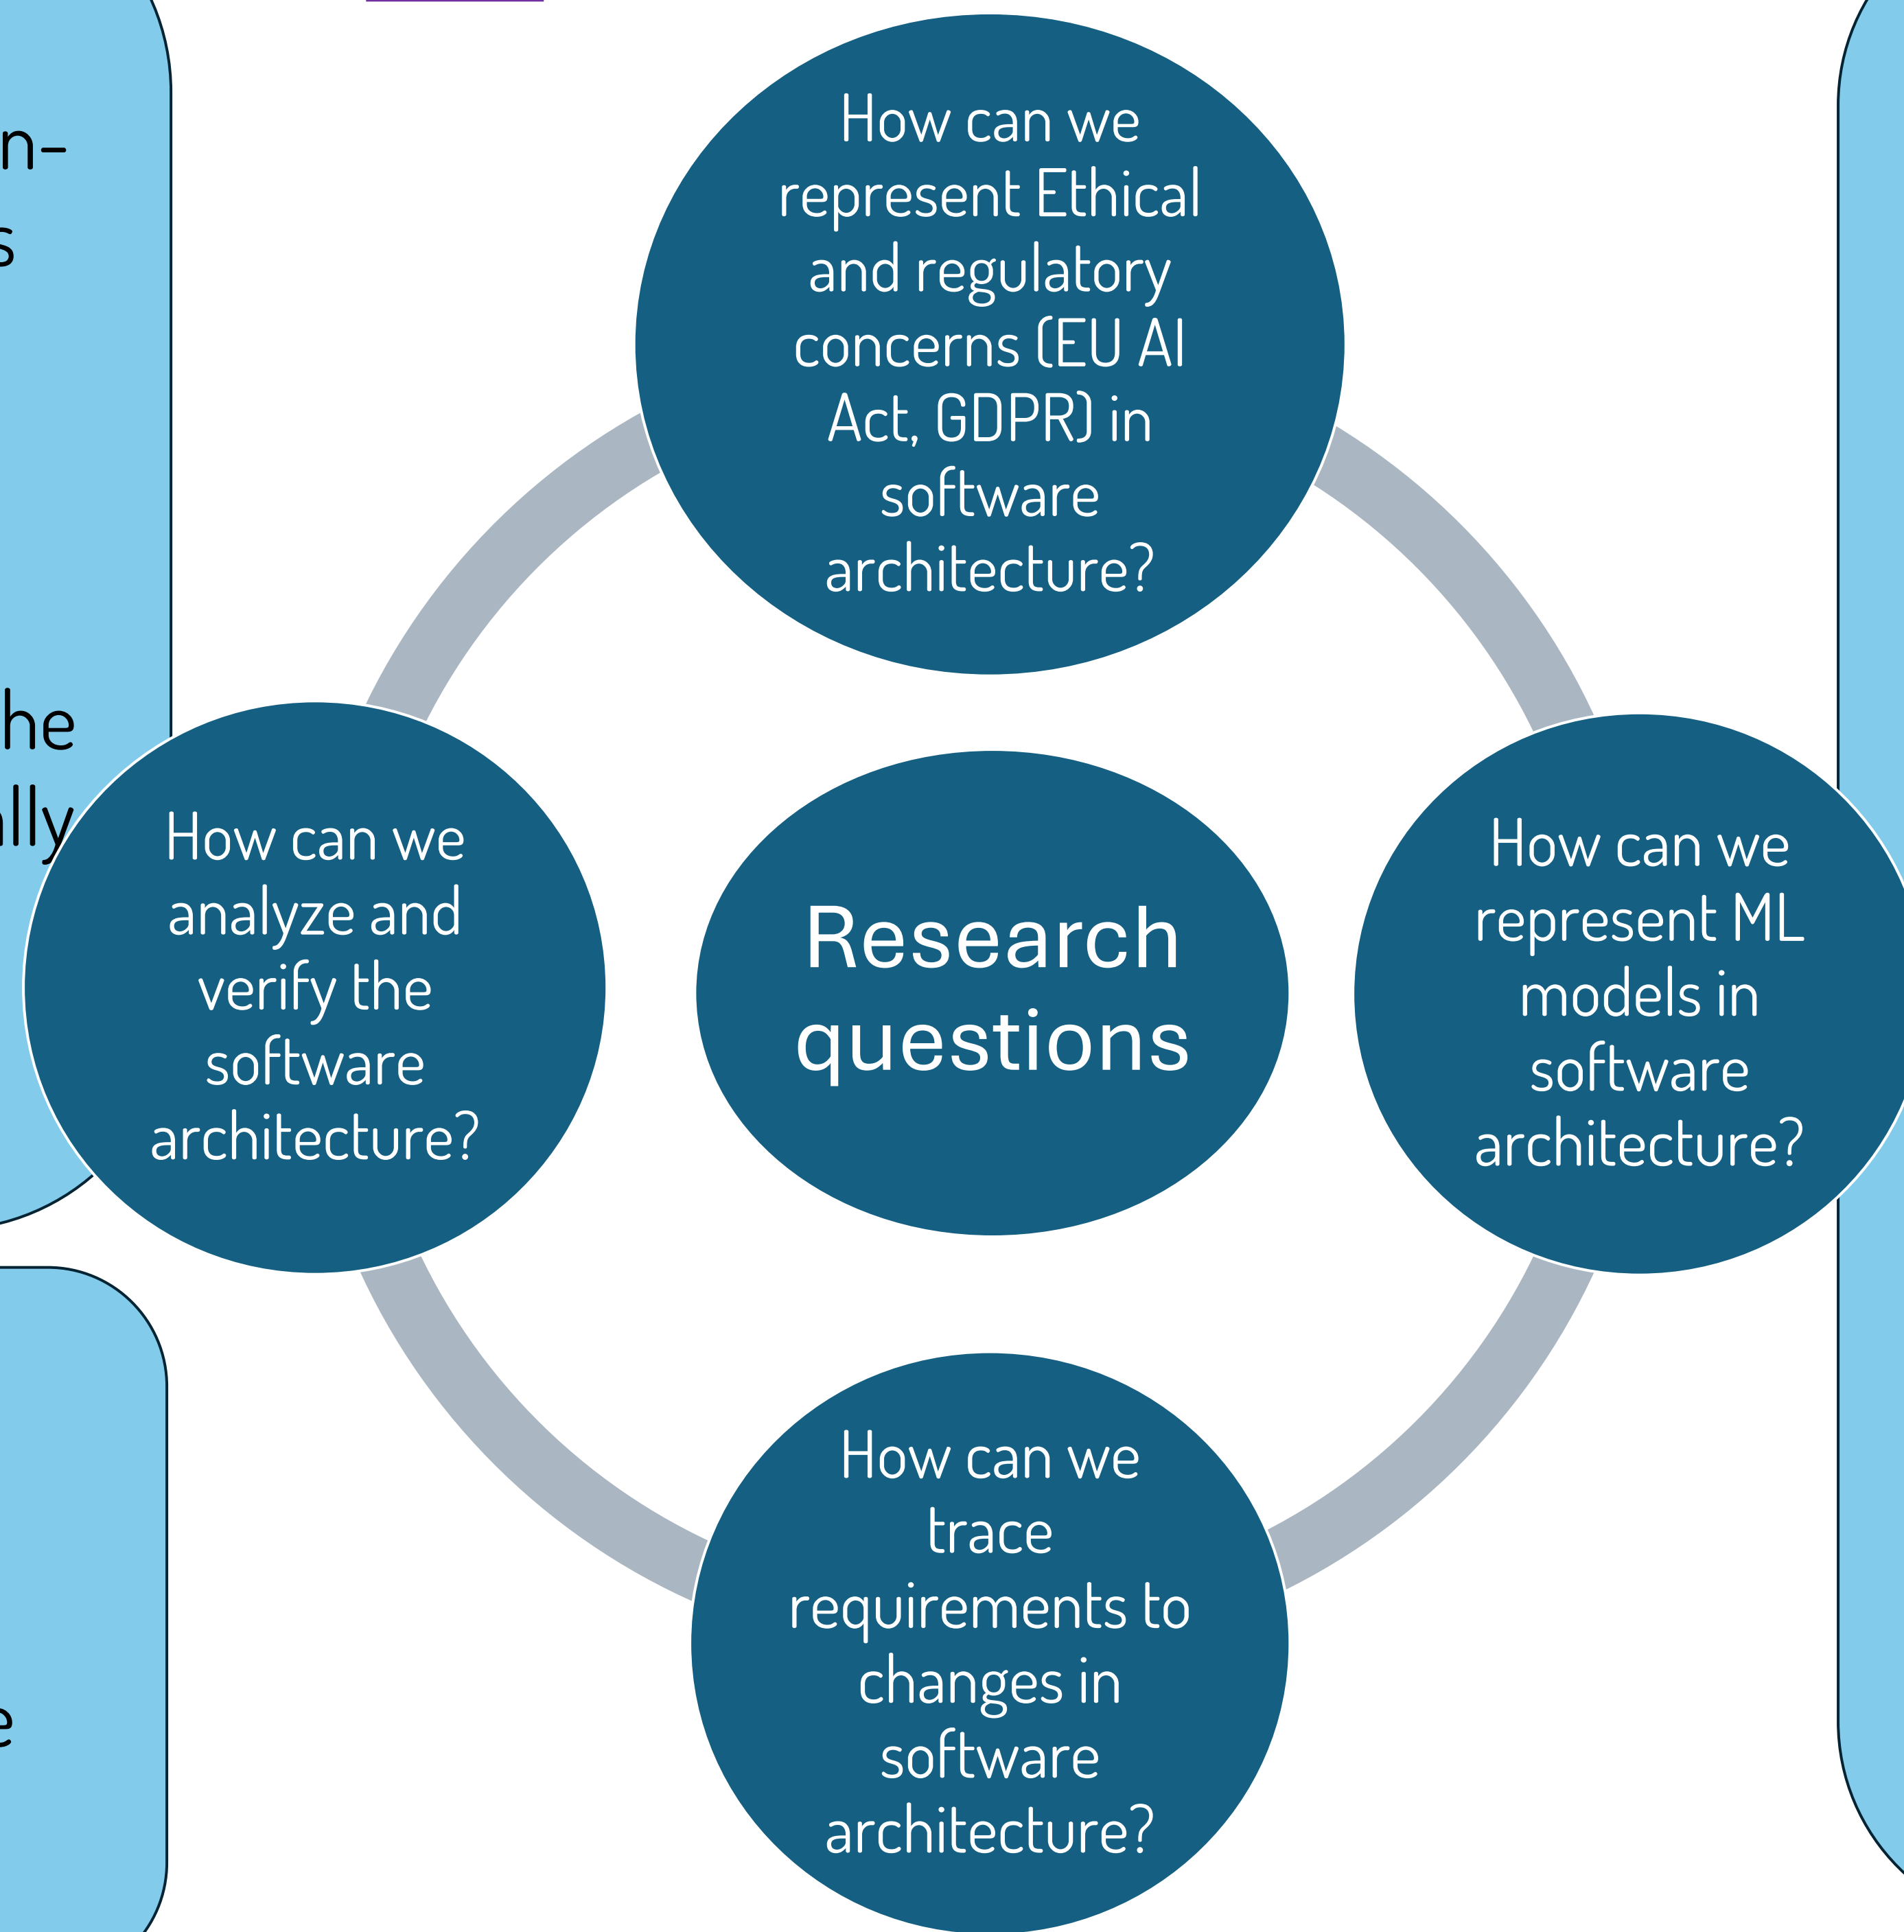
n-
s

he
lly

e

How can we represent Ethical and regulatory concerns (EU AI Act, GDPR) in software architecture?

How can we analyze and verify the software architecture?

Research questions

How can we represent ML models in software architecture?

How can we trace requirements to changes in software architecture?